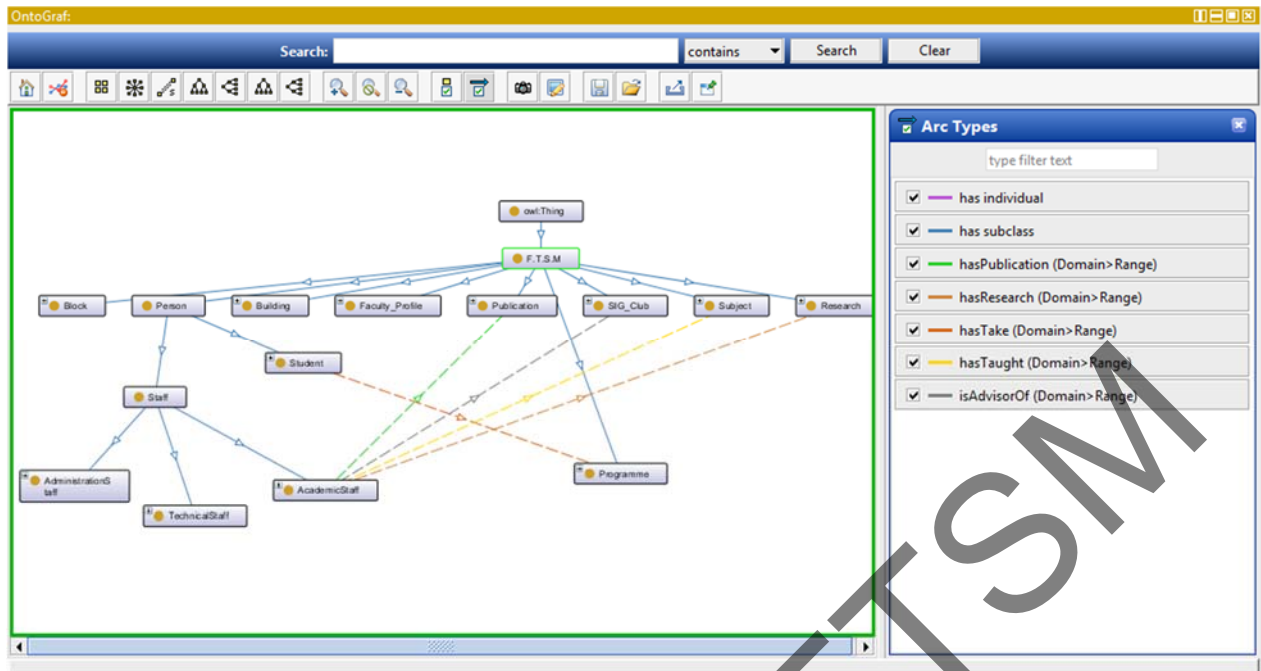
OntoGraf:

Search: contains Search Clear

owl:Thing
F.T.S.M
Block
Person
Building
Faculty_Profile
Publication
SIG_Club
Subject
Research
Student
Staff
AdministrationStaff
TechnicalStaff
AcademicStaff
Programme

Arc Types
type filter text
has individual
has subclass
hasPublication (Domain>Range)
hasResearch (Domain>Range)
hasTake (Domain>Range)
hasTaught (Domain>Range)
isAdvisorOf (Domain>Range)

FTSM